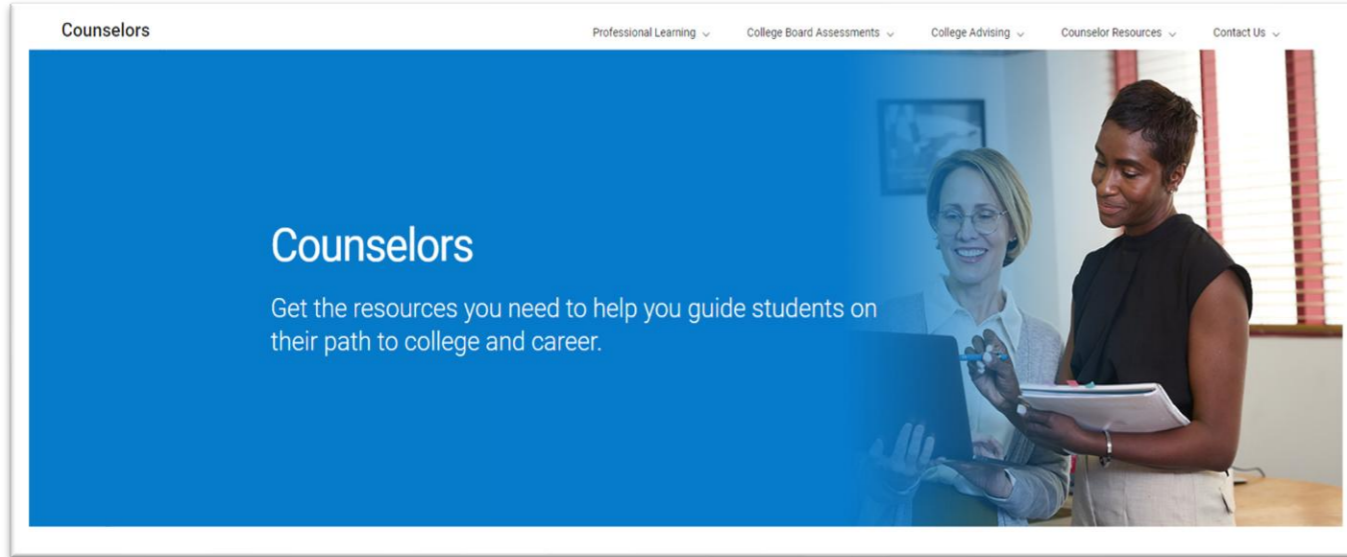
Counselors

Professional Learning College Board Assessments College Advising Counselor Resources Contact Us

Counselors

Get the resources you need to help you guide students on their path to college and career.